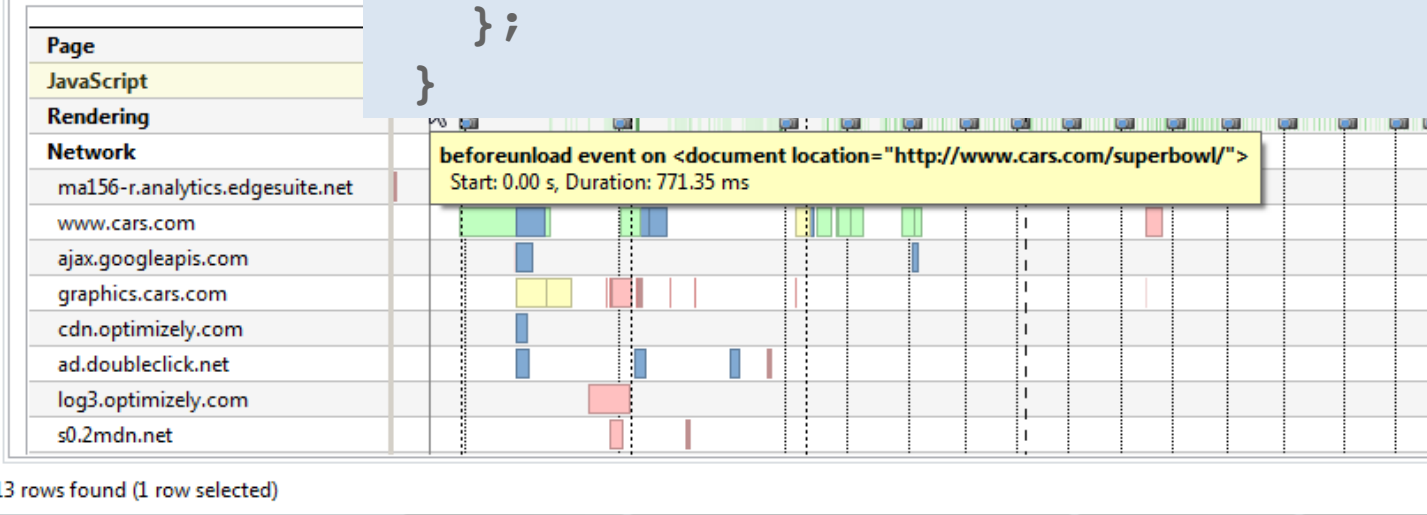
};
}

Page
JavaScript
Rendering
Network
ma156-r.analytics.edgesuite.net
www.cars.com
ajax.googleapis.com
graphics.cars.com
cdn.optimizely.com
ad.doubleclick.net
log3.optimizely.com
s0.2mdn.net

beforeunload event on <document location="http://www.cars.com/superbowl/">
Start: 0.00 s, Duration: 771.35 ms

13 rows found (1 row selected)